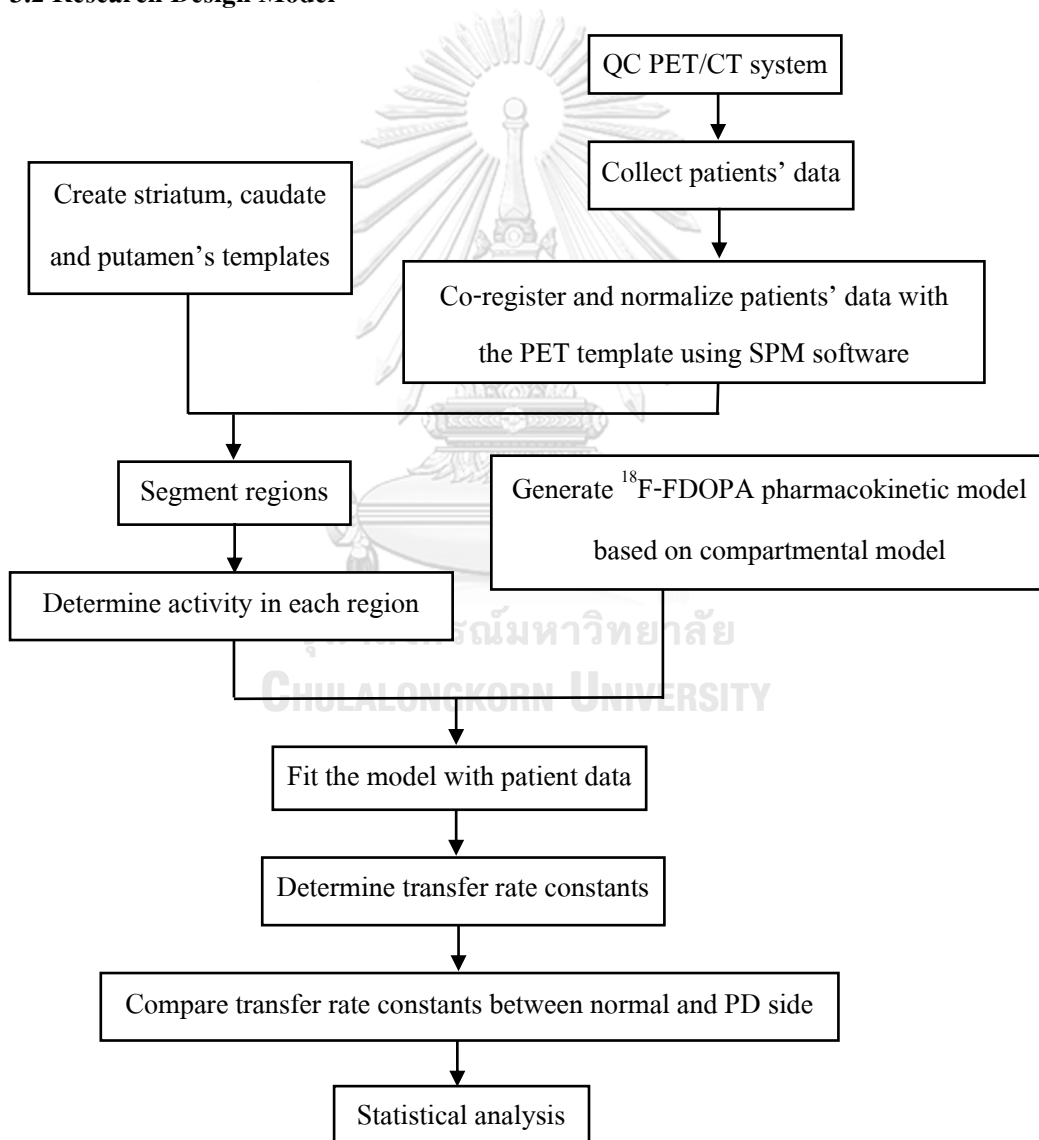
3.2 Research Design Model

QC PET/CT system

Collect patients' data

Create striatum, caudate and putamen's templates

Co-register and normalize patients' data with the PET template using SPM software

Segment regions

Generate $^{18}$F-FDOPA pharmacokinetic model based on compartmental model

Determine activity in each region

จุฬาลงกรณ์มหาวิทยาลัย
Chulalongkorn University

Fit the model with patient data

Determine transfer rate constants

Compare transfer rate constants between normal and PD side

Statistical analysis